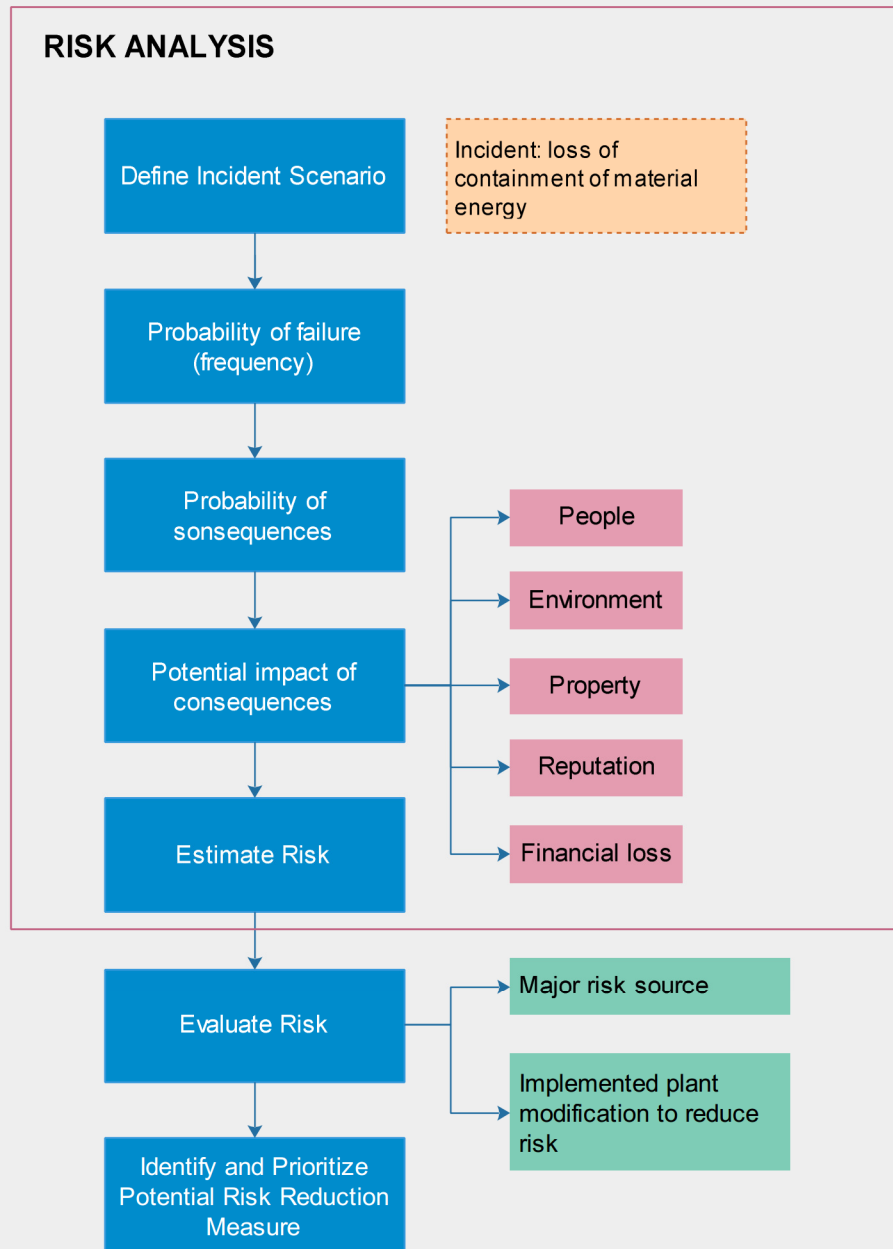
RISK ANALYSIS

Define Incident Scenario

Incident: loss of containment of material energy

Probability of failure (frequency)

Probability of sonsequences

People

Environment

Potential impact of consequences

Property

Reputation

Estimate Risk

Financial loss

Evaluate Risk

Major risk source

Implemented plant modification to reduce risk

Identify and Prioritize Potential Risk Reduction Measure